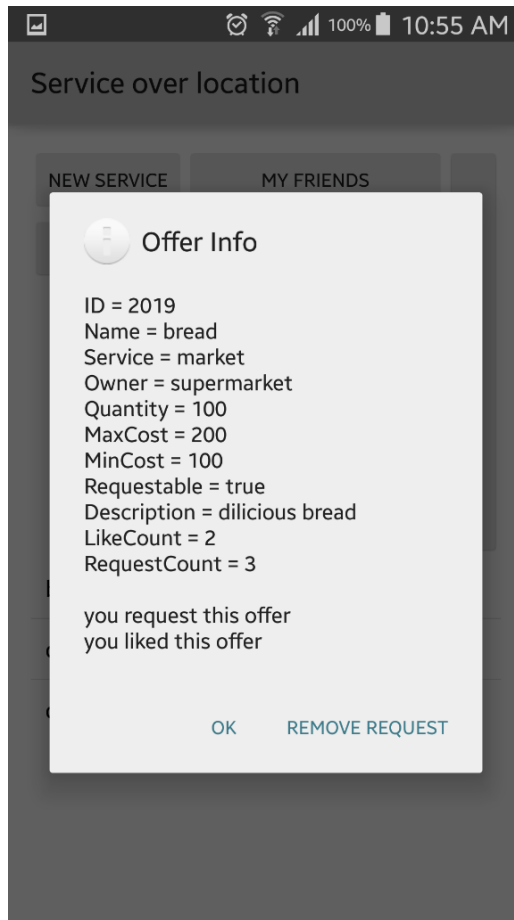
100% 10:55 AM

Service over location

NEW SERVICE

MY FRIENDS

Offer Info

ID = 2019
Name = bread
Service = market
Owner = supermarket
Quantity = 100
MaxCost = 200
MinCost = 100
Requestable = true
Description = dilicious bread
LikeCount = 2
RequestCount = 3

you request this offer
you liked this offer

OK

REMOVE REQUEST